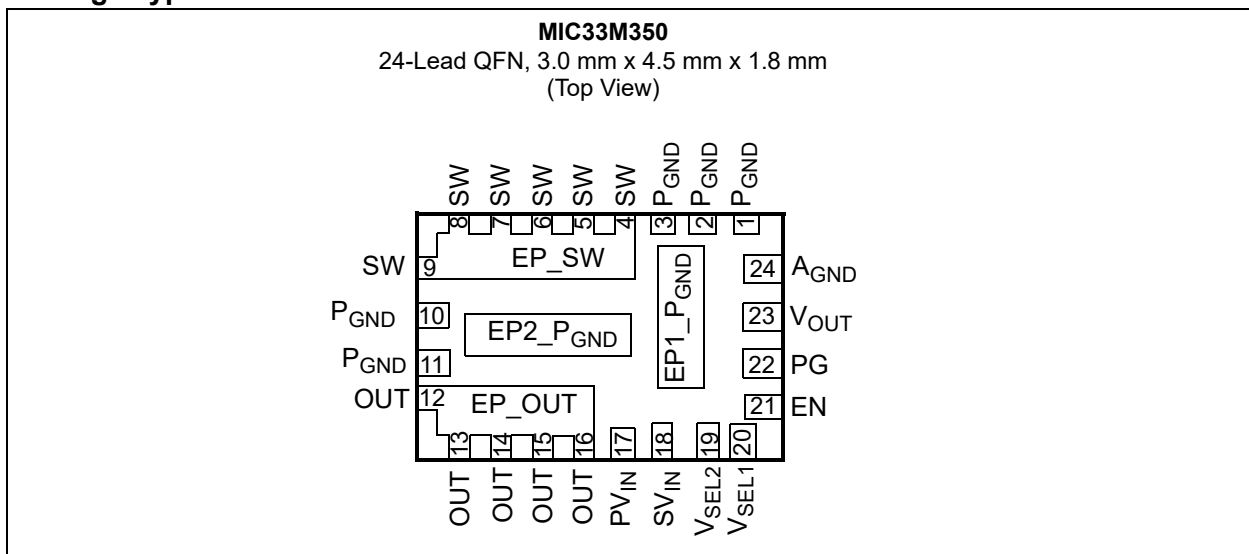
MIC33M350
24-Lead QFN, 3.0 mm x 4.5 mm x 1.8 mm
(Top View)

SW SW SW SW SW $P_{GND}$ $P_{GND}$ $P_{GND}$
8 7 6 5 4 3 2 1

SW 9
EP_SW
$EP1\_P_{GND}$
24 $A_{GND}$
$P_{GND}$ 10
$EP2\_P_{GND}$
23 $V_{OUT}$
$P_{GND}$ 11
22 PG
OUT 12
EP_OUT
21 EN

13 14 15 16 17 18 19 20
OUT OUT OUT OUT $PV_{IN}$ $SV_{IN}$ $V_{SEL2}$ $V_{SEL1}$